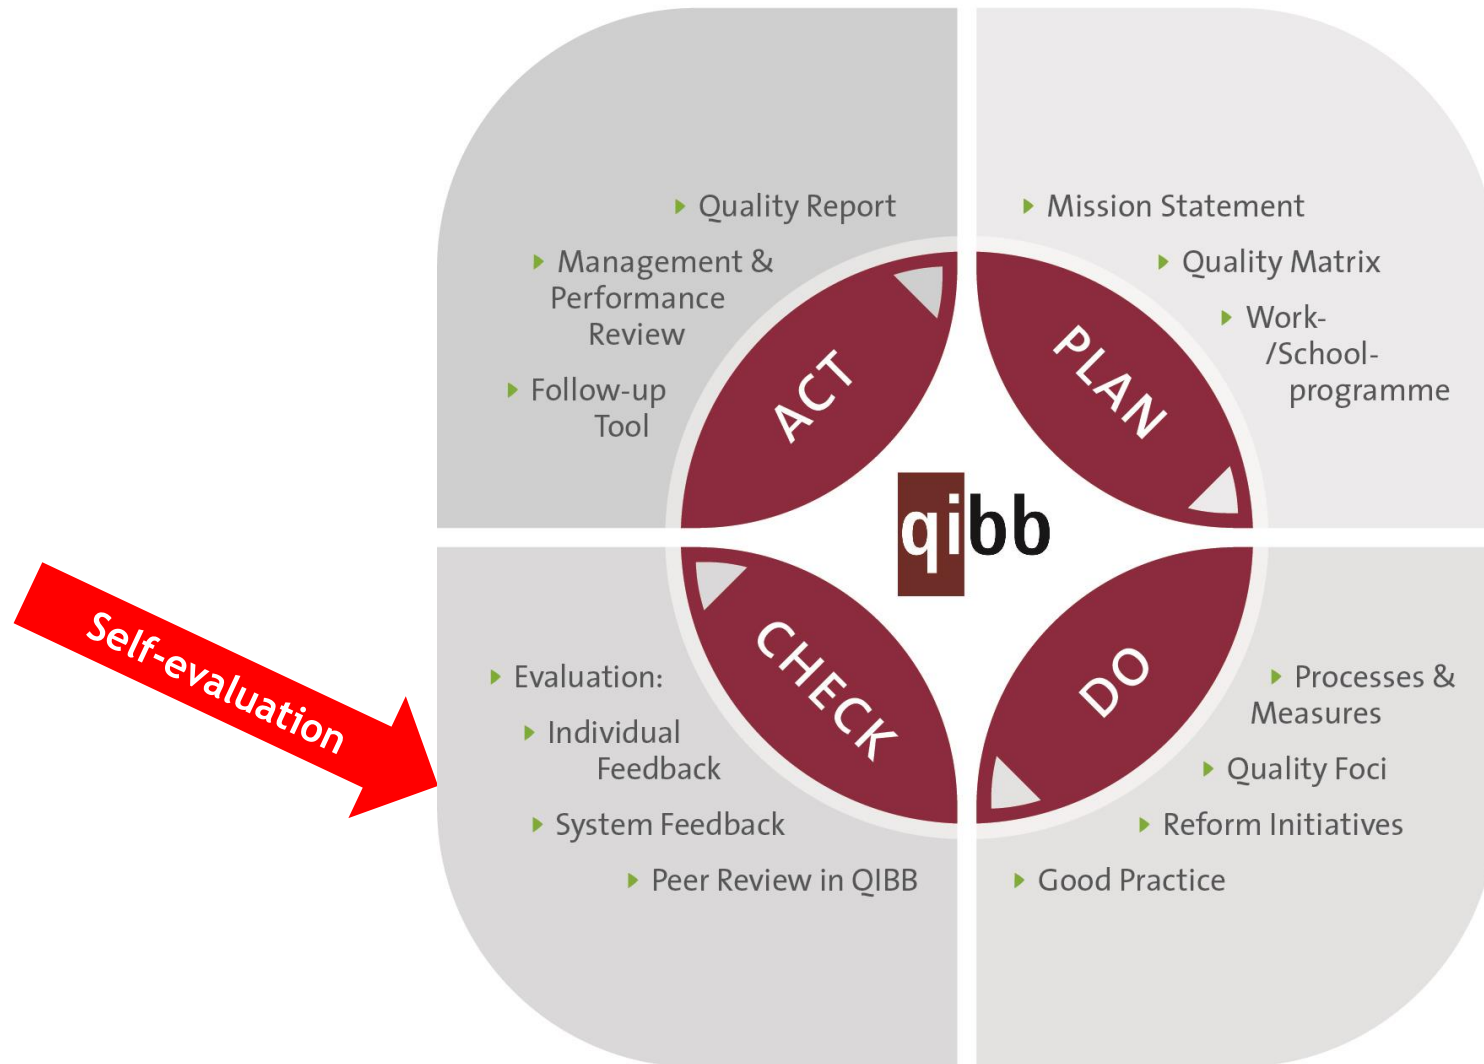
Quality Report

Management & Performance Review

Follow-up Tool

Mission Statement

Quality Matrix

Work-/School-programme

ACT

PLAN

qibb

CHECK

DO

Self-evaluation

Evaluation:

Individual Feedback

System Feedback

Peer Review in QIBB

Processes & Measures

Quality Foci

Reform Initiatives

Good Practice